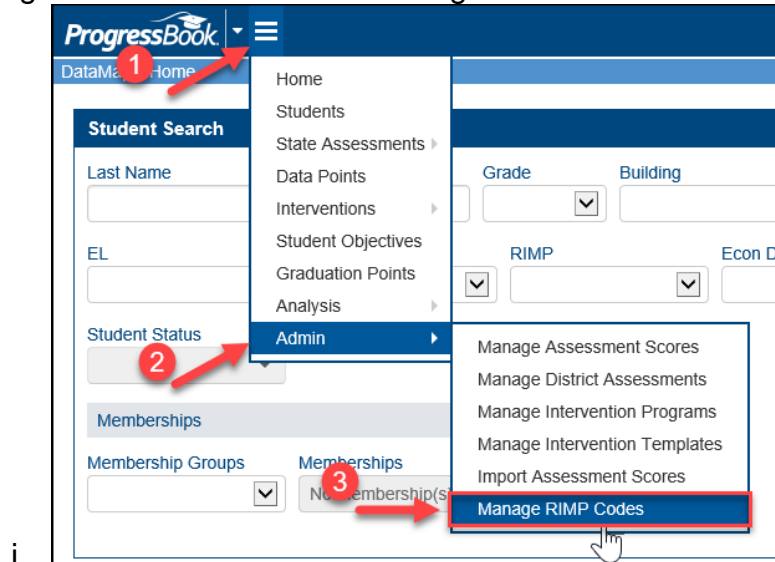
ProgressBook

1

DataMa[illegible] Home

Home
Students
State Assessments
Data Points
Interventions
Student Objectives
Graduation Points
Analysis
Admin

Student Search

Last Name

Grade

Building

EL

RIMP

Econ D

Student Status

2

Manage Assessment Scores
Manage District Assessments
Manage Intervention Programs
Manage Intervention Templates
Import Assessment Scores
Manage RIMP Codes

Memberships

Membership Groups

Memberships

3

N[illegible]embership(s

i